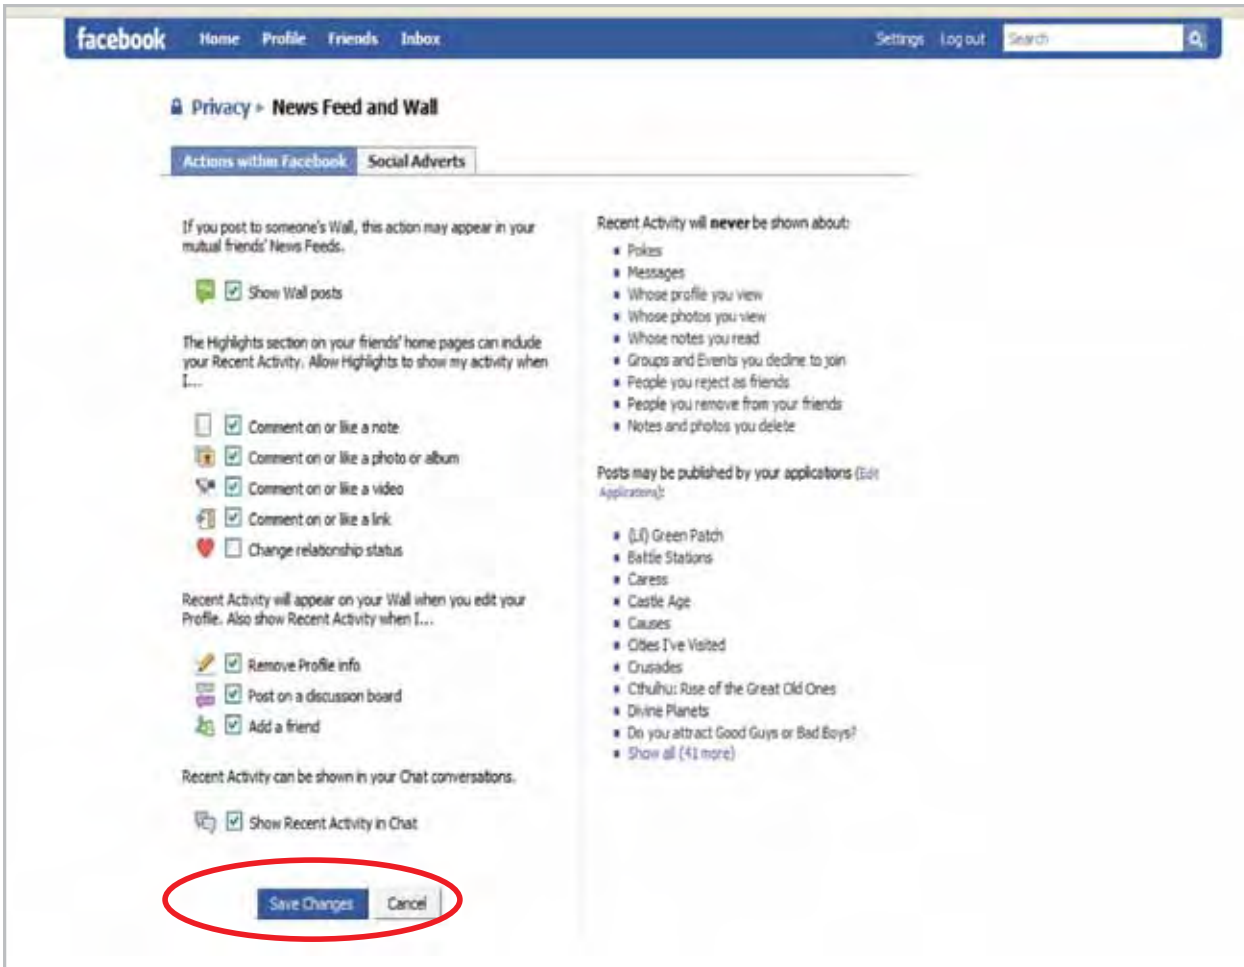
facebook Home Profile Friends Inbox Settings Log out Search

Privacy ▸ News Feed and Wall

Actions within Facebook | Social Adverts

If you post to someone's Wall, this action may appear in your mutual friends' News Feeds.

Show Wall posts

The Highlights section on your friends' home pages can include your Recent Activity. Allow Highlights to show my activity when I...

Comment on or like a note
Comment on or like a photo or album
Comment on or like a video
Comment on or like a link
Change relationship status

Recent Activity will appear on your Wall when you edit your Profile. Also show Recent Activity when I...

Remove Profile info
Post on a discussion board
Add a friend

Recent Activity can be shown in your Chat conversations.

Show Recent Activity in Chat

Save Changes Cancel

Recent Activity will **never** be shown about:

- Pokes
- Messages
- Whose profile you view
- Whose photos you view
- Whose notes you read
- Groups and Events you decline to join
- People you reject as friends
- People you remove from your friends
- Notes and photos you delete

Posts may be published by your applications (Edit Applications):

- (Lil) Green Patch
- Battle Stations
- Cares
- Castle Age
- Causes
- Cities I've Visited
- Crusades
- Cthulhu: Rise of the Great Old Ones
- Divine Planets
- Do you attract Good Guys or Bad Boys?
- Show all (41 more)